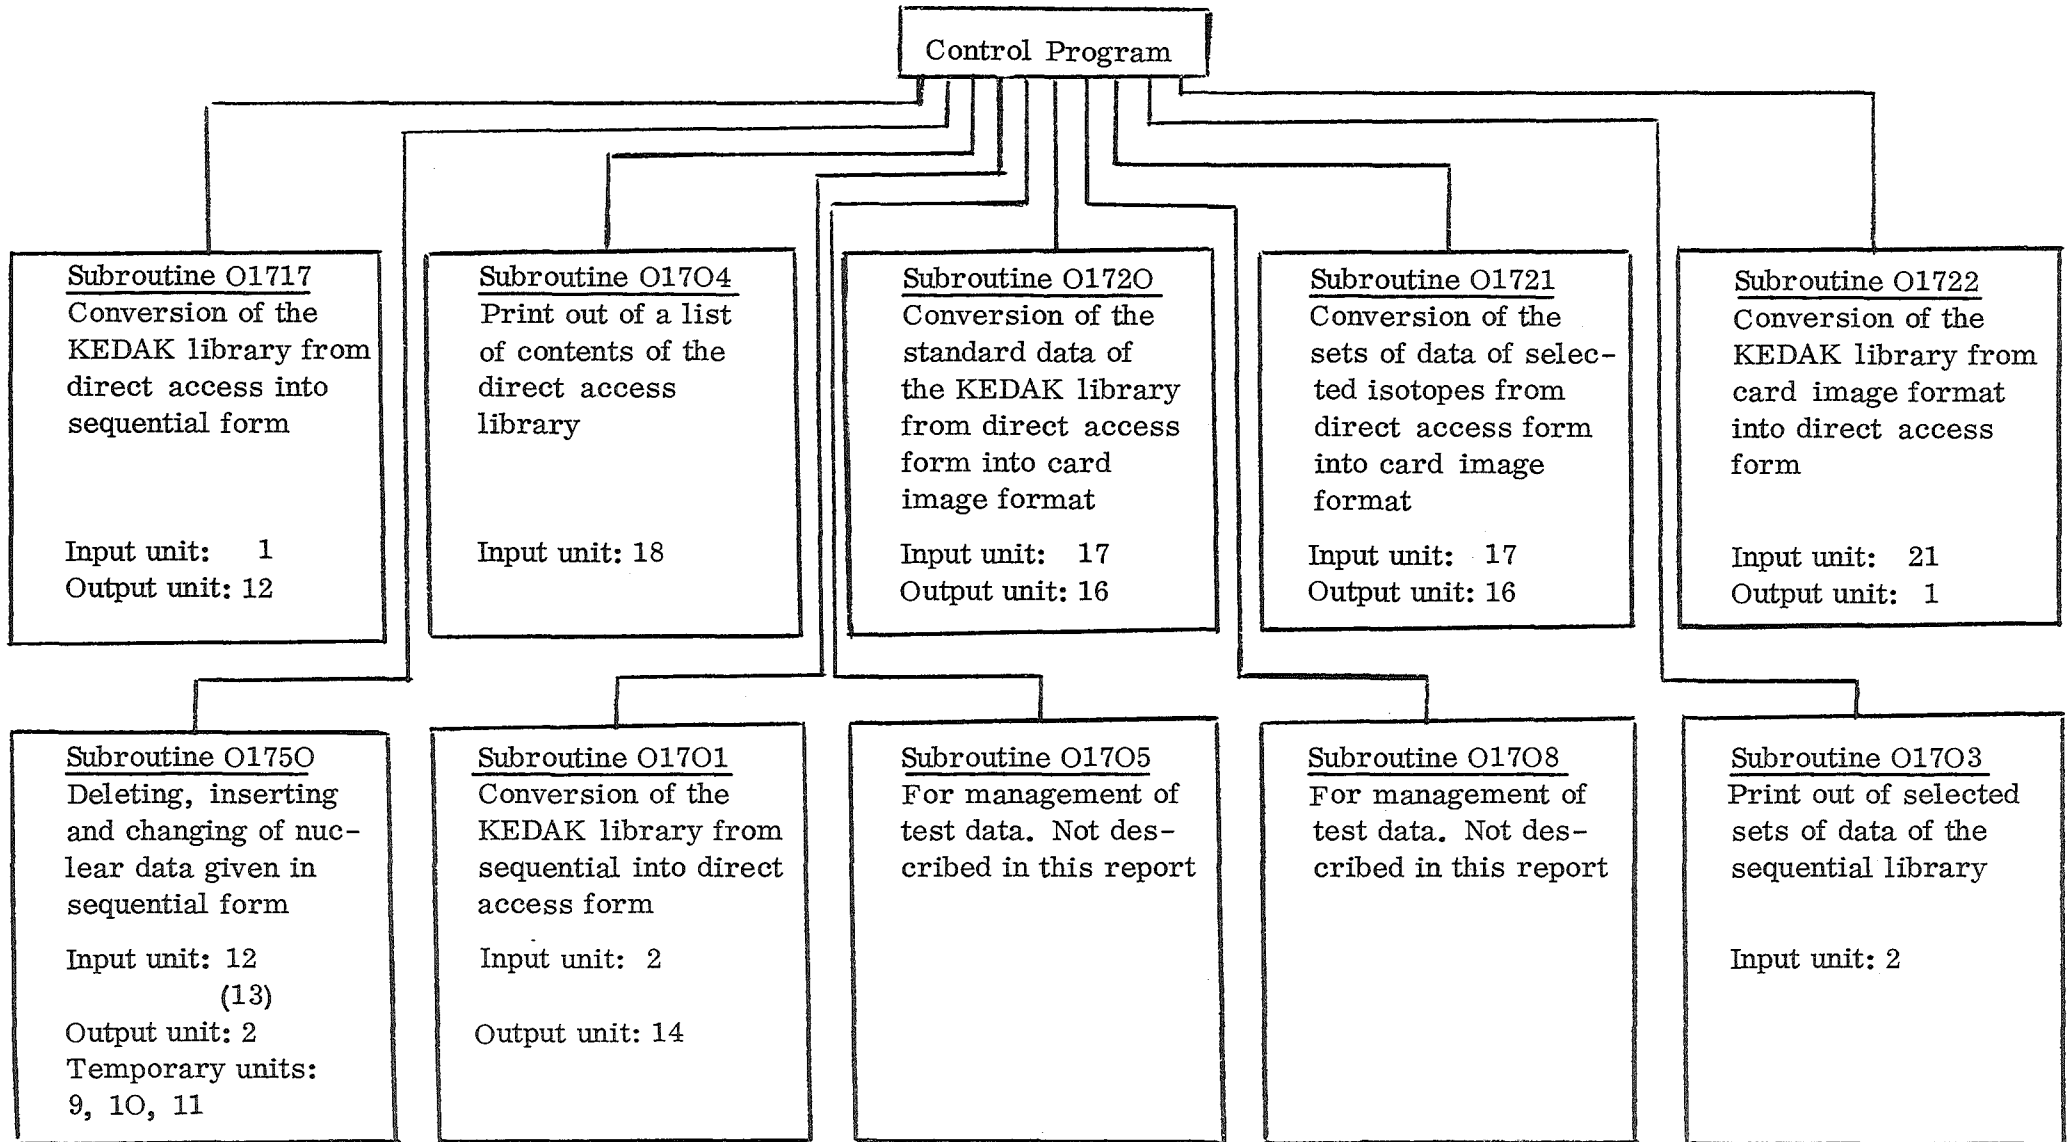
Control Program

Subroutine O1717
Conversion of the KEDAK library from direct access into sequential form

Input unit: 1
Output unit: 12

Subroutine O1704
Print out of a list of contents of the direct access library

Input unit: 18

Subroutine O1720
Conversion of the standard data of the KEDAK library from direct access form into card image format

Input unit: 17
Output unit: 16

Subroutine O1721
Conversion of the sets of data of selected isotopes from direct access form into card image format

Input unit: 17
Output unit: 16

Subroutine O1722
Conversion of the KEDAK library from card image format into direct access form

Input unit: 21
Output unit: 1

Subroutine O1750
Deleting, inserting and changing of nuclear data given in sequential form

Input unit: 12
(13)
Output unit: 2
Temporary units: 9, 10, 11

Subroutine O1701
Conversion of the KEDAK library from sequential into direct access form

Input unit: 2

Output unit: 14

Subroutine O1705
For management of test data. Not described in this report

Subroutine O1708
For management of test data. Not described in this report

Subroutine O1703
Print out of selected sets of data of the sequential library

Input unit: 2